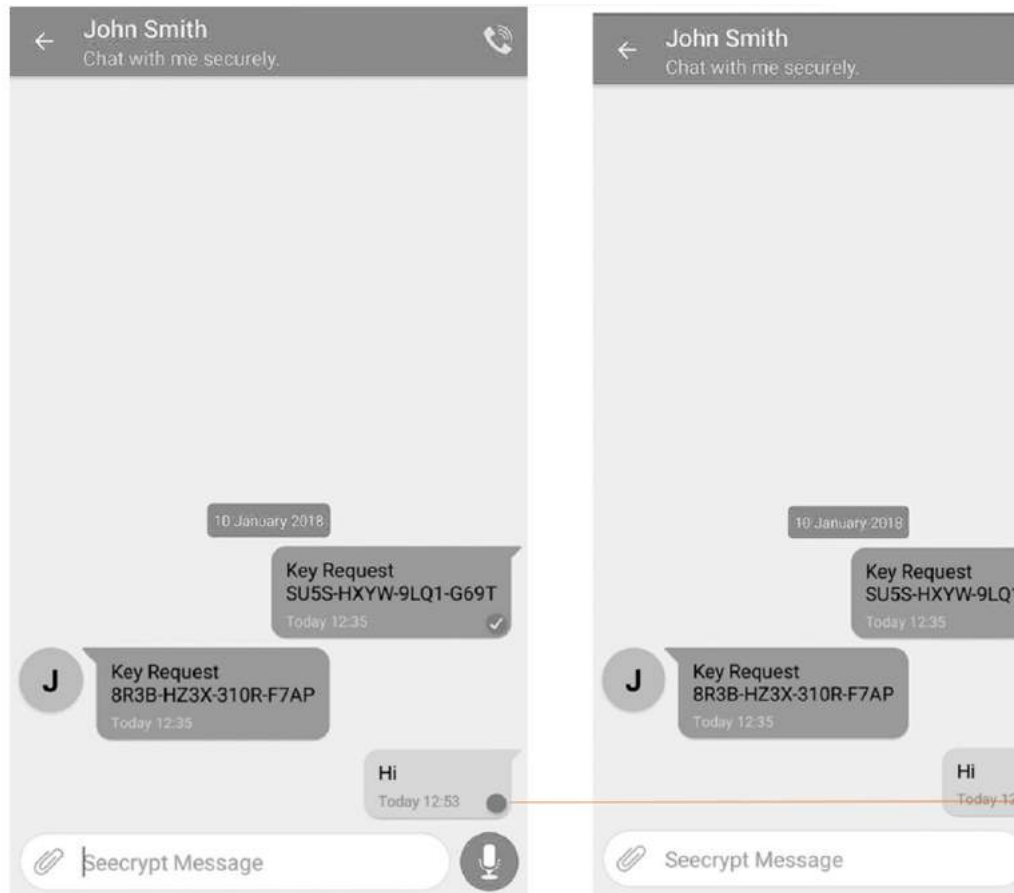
John Smith
Chat with me securely.

10 January 2018

Key Request
SU5S-HXYW-9LQ1-G69T
Today 12:35

J

Key Request
8R3B-HZ3X-310R-F7AP
Today 12:35

Hi
Today 12:53

Seecrypt Message

John Smith
Chat with me securely.

10 January 2018

Key Request
SU5S-HXYW-9LQ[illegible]
Today 12:35

J

Key Request
8R3B-HZ3X-310R-F7AP
Today 12:35

Hi
Today 1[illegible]

Seecrypt Message